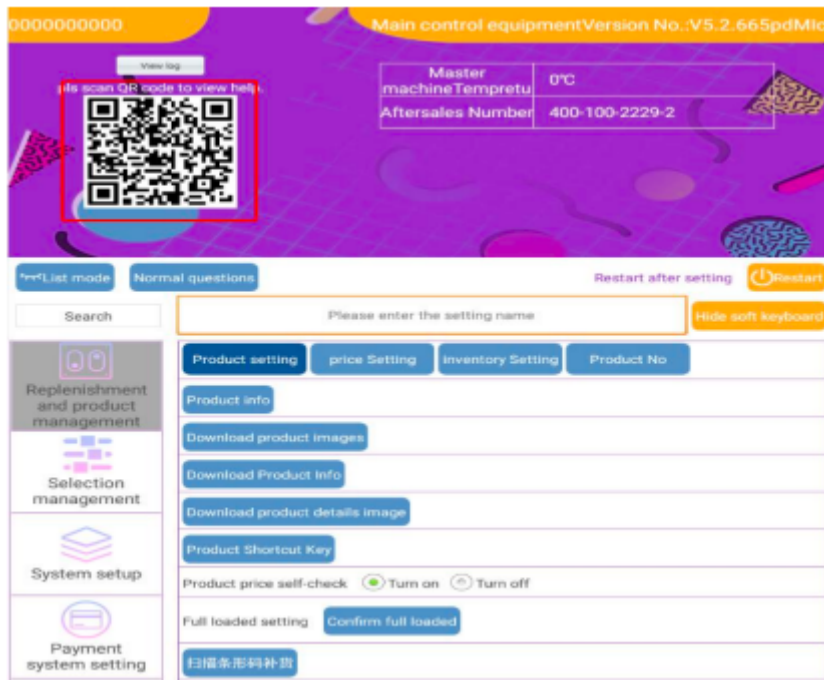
0000000000

Main control equipmentVersion No.:V5.2.665pdMl

View log

pls scan QR code to view help.

| Master machineTempretu | 0°C |
|---|---|
| Aftersales Number | 400-100-2229-2 |

List mode
Normal questions
Restart after setting
Restart

Search
Please enter the setting name
Hide soft keyboard

Replenishment and product management
Selection management
System setup
Payment system setting

Product setting
price Setting
Inventory Setting
Product No

Product info
Download product images
Download Product Info
Download product details image
Product Shortcut Key
Product price self-check
Turn on
Turn off
Full loaded setting
Confirm full loaded
扫描条形码补货